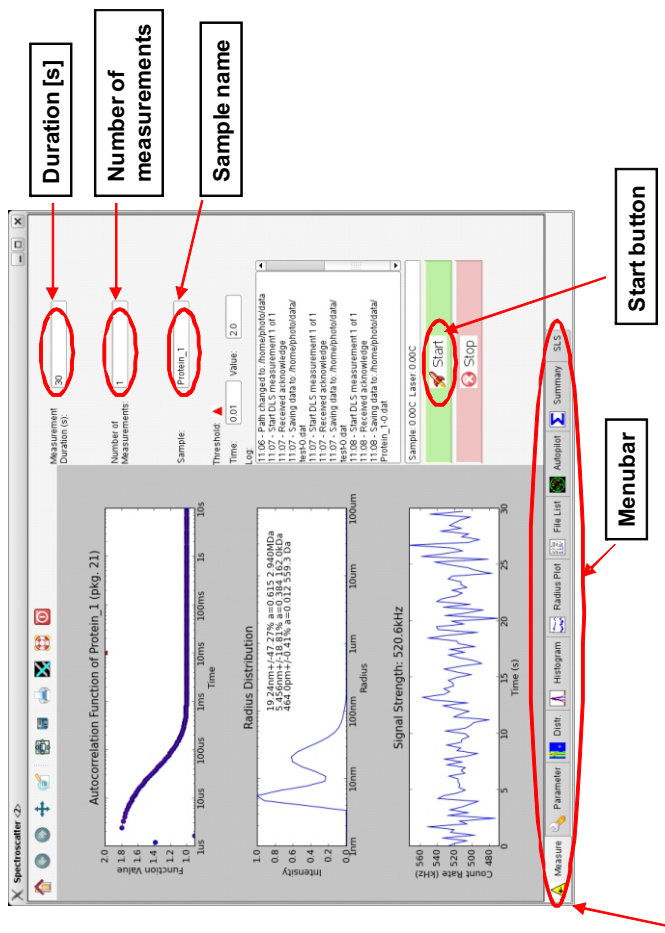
Duration [s]

Number of measurements

Sample name

Start button

Menubar

Spectroscatter

Autocorrelation Function of Protein_1 (pkg. 21)

Function Value

2.0
1.8
1.6
1.4
1.2
1.0

1us 10us 100us 1ms 10ms 100ms 1s 10s

Time

Radius Distribution

19.24nm+/-47.27% a=0.615 2.940MDa
4.43nm+/-18.81% a=0.384 162.0kDa
464.0pm+/-0.41% a=0.012 559.3 Da

Intensity

1.0
0.8
0.6
0.4
0.2
0.0

1nm 10nm 100nm 1um 10um 100um

Radius

Signal Strength: 520.6kHz

Count Rate (kHz)

560
540
520
500
480

0 5 10 15 20 25 30

Time (s)

Measurement Duration (s): 30

Number of Measurements: 1

Sample: Protein_1

Threshold:

Time: 0.01 Value: 2.0

Log:

11:06 - Path changed to: /home/photo/data
11:07 - Start DLS measurement 1 of 1
11:07 - Received acknowledge
11:07 - Saving data to: /home/photo/data/test-0.dat
11:07 - Start DLS measurement 1 of 1
11:07 - Received acknowledge
11:07 - Saving data to: /home/photo/data/test-0.dat
11:08 - Start DLS measurement 1 of 1
11:08 - Received acknowledge
11:08 - Saving data to: /home/photo/data/Protein_1-0.dat

Sample: 0.00C Laser: 0.00C

Start

Stop

Measure Parameter Distr. Histogram Radius Plot File List Autoplot Summary SLS